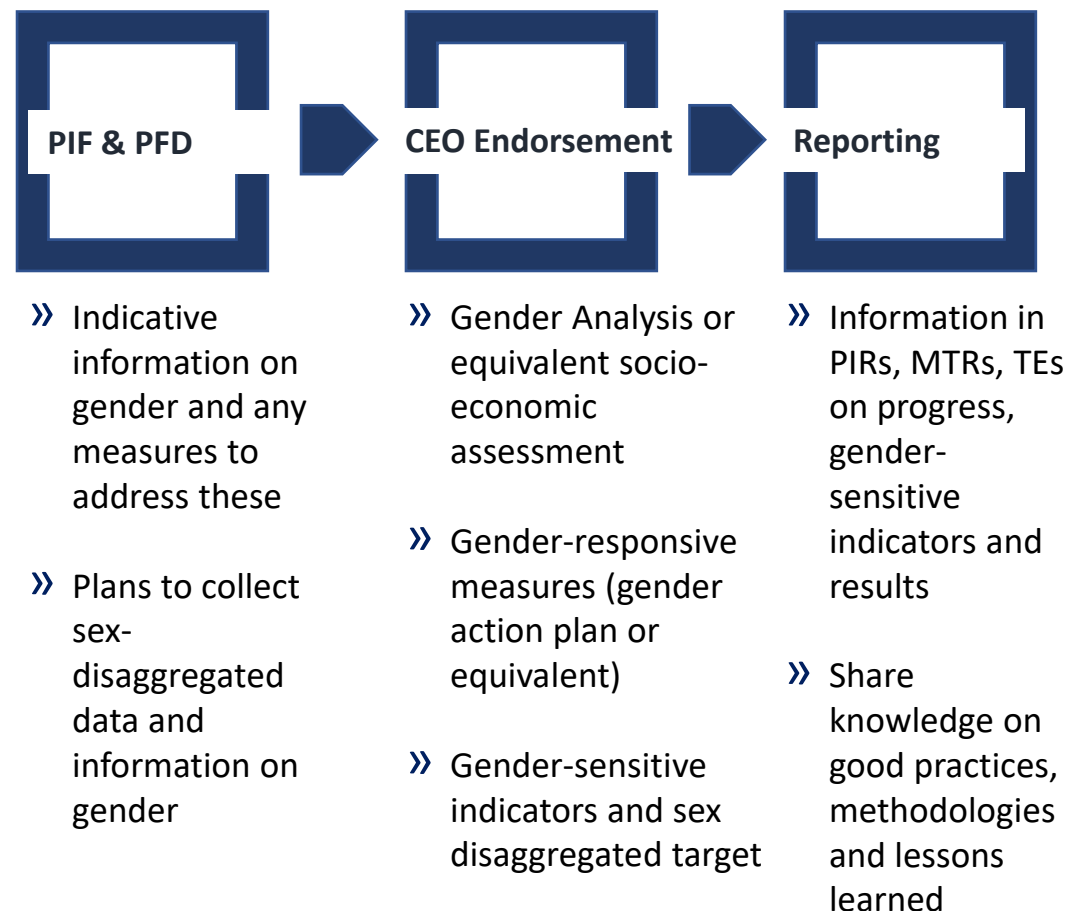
PIF & PFD

CEO Endorsement

Reporting

» Indicative information on gender and any measures to address these

» Plans to collect sex-disaggregated data and information on gender

» Gender Analysis or equivalent socio-economic assessment

» Gender-responsive measures (gender action plan or equivalent)

» Gender-sensitive indicators and sex disaggregated target

» Information in PIRs, MTRs, TEs on progress, gender-sensitive indicators and results

» Share knowledge on good practices, methodologies and lessons learned